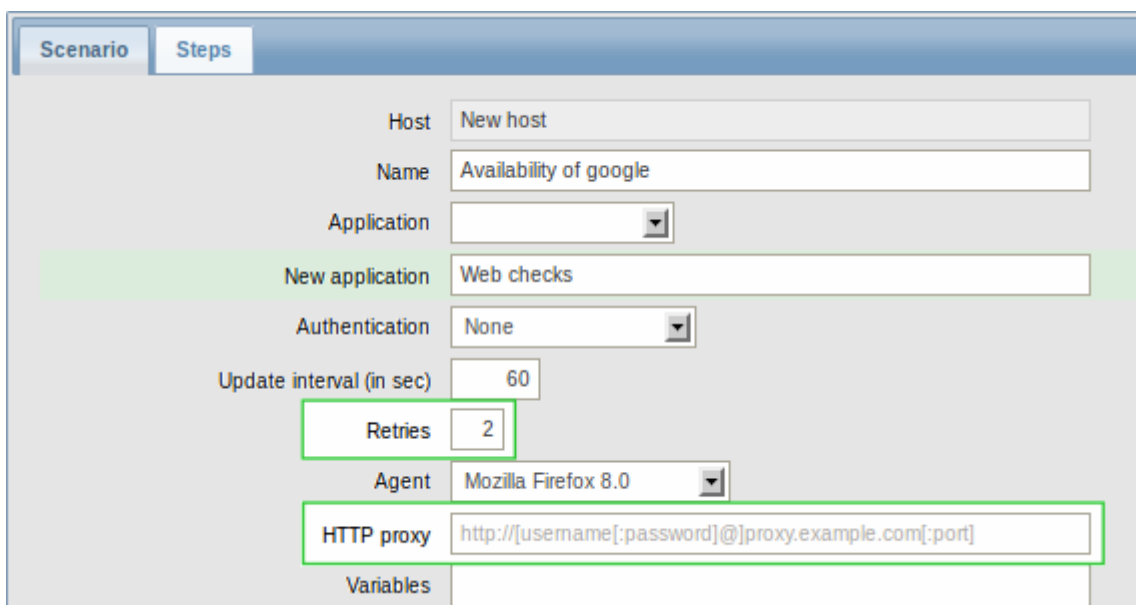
Scenario Steps

Host New host

Name Availability of google

Application

New application Web checks

Authentication None

Update interval (in sec) 60

Retries 2

Agent Mozilla Firefox 8.0

HTTP proxy http://[username[:password]@]proxy.example.com[:port]

Variables